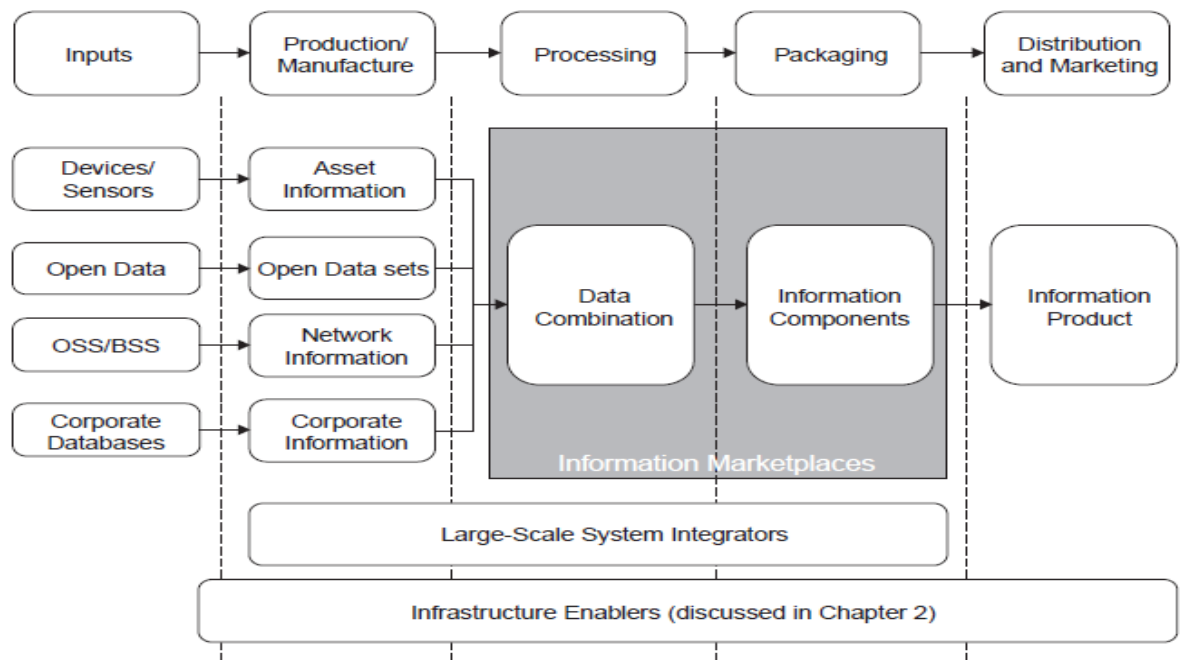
Inputs

Production/ Manufacture

Processing

Packaging

Distribution and Marketing

Devices/ Sensors

Asset Information

Open Data

Open Data sets

OSS/BSS

Network Information

Corporate Databases

Corporate Information

Data Combination

Information Components

Information Product

Information Marketplaces

Large-Scale System Integrators

Infrastructure Enablers (discussed in Chapter 2)